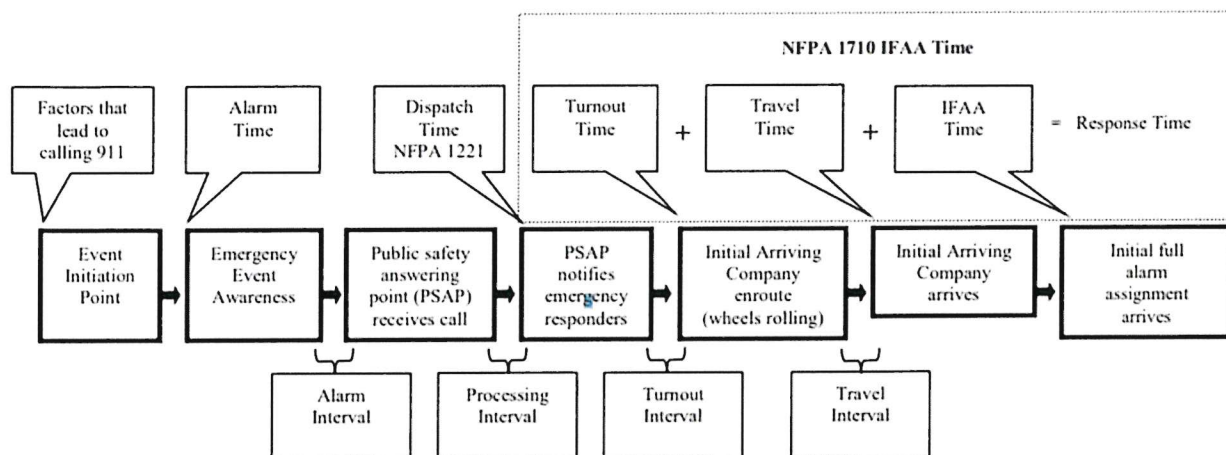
NFPA 1710 IFAA Time

Factors that lead to calling 911

Alarm Time

Dispatch Time NFPA 1221

Turnout Time + Travel Time + IFAA Time = Response Time

Event Initiation Point

Emergency Event Awareness

Public safety answering point (PSAP) receives call

PSAP notifies emergency responders

Initial Arriving Company enroute (wheels rolling)

Initial Arriving Company arrives

Initial full alarm assignment arrives

Alarm Interval

Processing Interval

Turnout Interval

Travel Interval